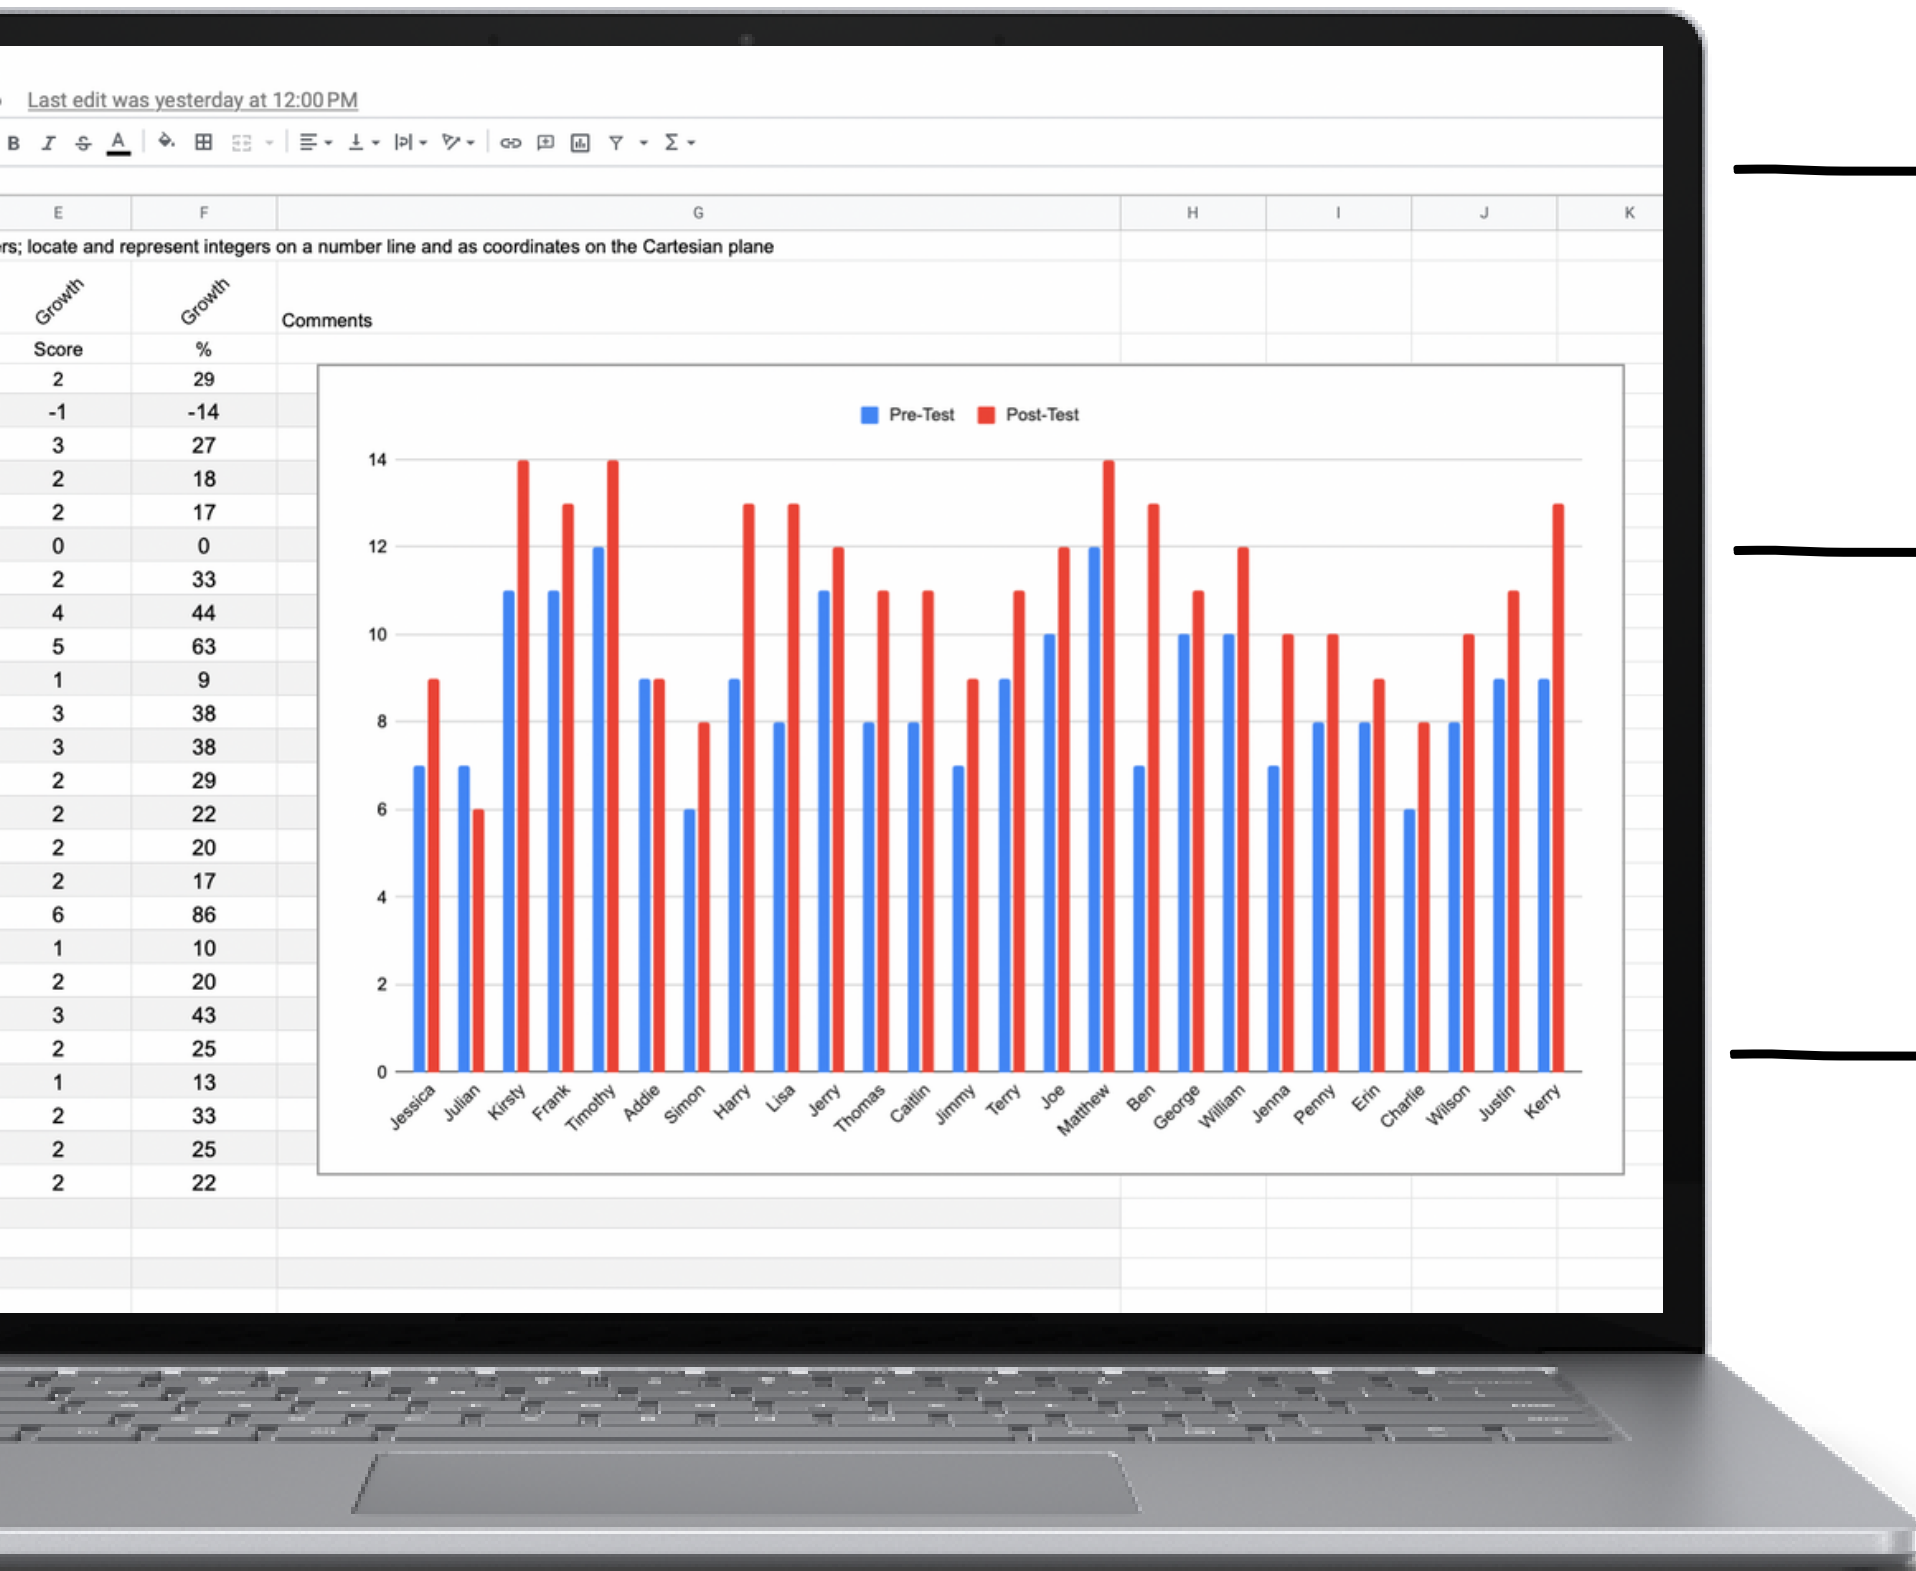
Last edit was yesterday at 12:00 PM

B I S A

| E | F | G | H | I | J | K |
|---|---|---|---|---|---|---|
| rs; locate and represent integers on a number line and as coordinates on the Cartesian plane | | | | | | |
| Growth Score | Growth % | Comments | | | | |
| 2 | 29 | | | | | |
| -1 | -14 | | | | | |
| 3 | 27 | | | | | |
| 2 | 18 | | | | | |
| 2 | 17 | | | | | |
| 0 | 0 | | | | | |
| 2 | 33 | | | | | |
| 4 | 44 | | | | | |
| 5 | 63 | | | | | |
| 1 | 9 | | | | | |
| 3 | 38 | | | | | |
| 3 | 38 | | | | | |
| 2 | 29 | | | | | |
| 2 | 22 | | | | | |
| 2 | 20 | | | | | |
| 2 | 17 | | | | | |
| 6 | 86 | | | | | |
| 1 | 10 | | | | | |
| 2 | 20 | | | | | |
| 3 | 43 | | | | | |
| 2 | 25 | | | | | |
| 1 | 13 | | | | | |
| 2 | 33 | | | | | |
| 2 | 25 | | | | | |
| 2 | 22 | | | | | |

Pre-Test Post-Test

14
12
10
8
6
4
2
0

Jessica Julian Kirsty Frank Timothy Addie Simon Harry Lisa Jerry Thomas Caitlin Jimmy Terry Joe Matthew Ben George William Jenna Penny Erin Charlie Wilson Justin Kerry